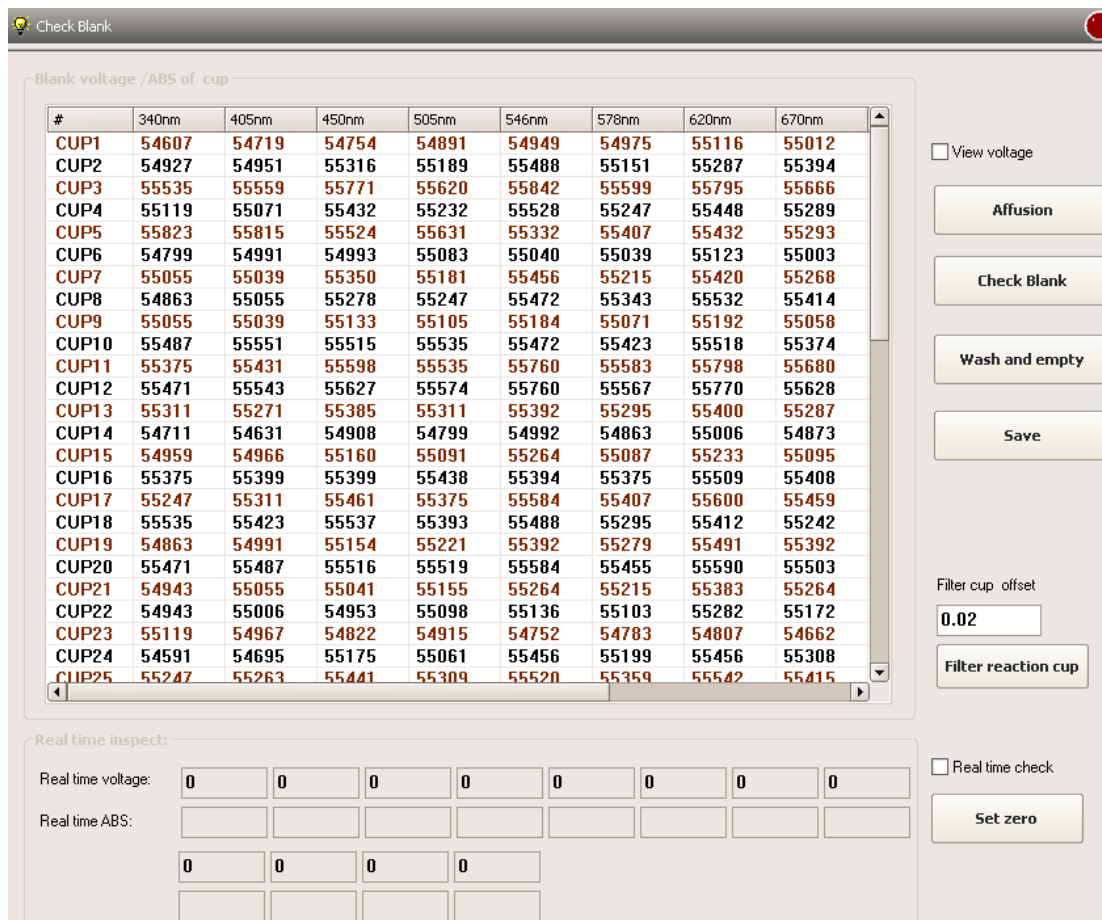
Check Blank

Blank voltage /ABS of cup

| # | 340nm | 405nm | 450nm | 505nm | 546nm | 578nm | 620nm | 670nm |
|---|---|---|---|---|---|---|---|---|
| CUP1 | 54607 | 54719 | 54754 | 54891 | 54949 | 54975 | 55116 | 55012 |
| CUP2 | 54927 | 54951 | 55316 | 55189 | 55488 | 55151 | 55287 | 55394 |
| CUP3 | 55535 | 55559 | 55771 | 55620 | 55842 | 55599 | 55795 | 55666 |
| CUP4 | 55119 | 55071 | 55432 | 55232 | 55528 | 55247 | 55448 | 55289 |
| CUP5 | 55823 | 55815 | 55524 | 55631 | 55332 | 55407 | 55432 | 55293 |
| CUP6 | 54799 | 54991 | 54993 | 55083 | 55040 | 55039 | 55123 | 55003 |
| CUP7 | 55055 | 55039 | 55350 | 55181 | 55456 | 55215 | 55420 | 55268 |
| CUP8 | 54863 | 55055 | 55278 | 55247 | 55472 | 55343 | 55532 | 55414 |
| CUP9 | 55055 | 55039 | 55133 | 55105 | 55184 | 55071 | 55192 | 55058 |
| CUP10 | 55487 | 55551 | 55515 | 55535 | 55472 | 55423 | 55518 | 55374 |
| CUP11 | 55375 | 55431 | 55598 | 55535 | 55760 | 55583 | 55798 | 55680 |
| CUP12 | 55471 | 55543 | 55627 | 55574 | 55760 | 55567 | 55770 | 55628 |
| CUP13 | 55311 | 55271 | 55385 | 55311 | 55392 | 55295 | 55400 | 55287 |
| CUP14 | 54711 | 54631 | 54908 | 54799 | 54992 | 54863 | 55006 | 54873 |
| CUP15 | 54959 | 54966 | 55160 | 55091 | 55264 | 55087 | 55233 | 55095 |
| CUP16 | 55375 | 55399 | 55399 | 55438 | 55394 | 55375 | 55509 | 55408 |
| CUP17 | 55247 | 55311 | 55461 | 55375 | 55584 | 55407 | 55600 | 55459 |
| CUP18 | 55535 | 55423 | 55537 | 55393 | 55488 | 55295 | 55412 | 55242 |
| CUP19 | 54863 | 54991 | 55154 | 55221 | 55392 | 55279 | 55491 | 55392 |
| CUP20 | 55471 | 55487 | 55516 | 55519 | 55584 | 55455 | 55590 | 55503 |
| CUP21 | 54943 | 55055 | 55041 | 55155 | 55264 | 55215 | 55383 | 55264 |
| CUP22 | 54943 | 55006 | 54953 | 55098 | 55136 | 55103 | 55282 | 55172 |
| CUP23 | 55119 | 54967 | 54822 | 54915 | 54752 | 54783 | 54807 | 54662 |
| CUP24 | 54591 | 54695 | 55175 | 55061 | 55456 | 55199 | 55456 | 55308 |
| CUP25 | 55247 | 55263 | 55441 | 55309 | 55520 | 55359 | 55542 | 55415 |

View voltage

Affusion

Check Blank

Wash and empty

Save

Filter cup offset

0.02

Filter reaction cup

Real time inspect:

Real time voltage: 0 0 0 0 0 0 0 0

Real time ABS:

0 0 0 0

Real time check

Set zero